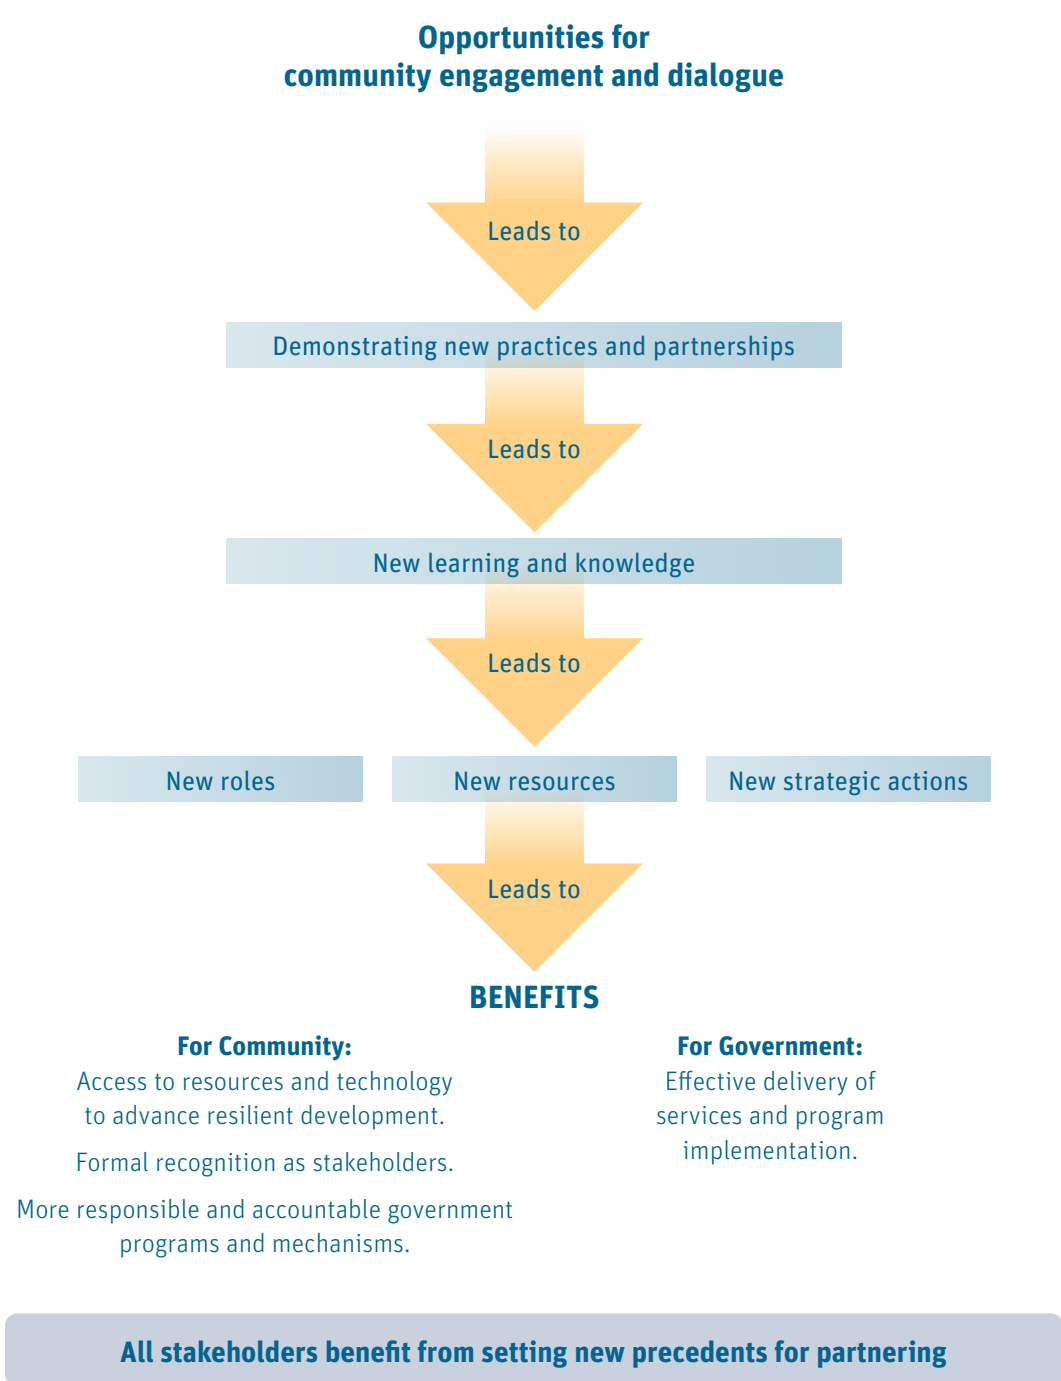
Opportunities for
community engagement and dialogue

Leads to

Demonstrating new practices and partnerships

Leads to

New learning and knowledge

Leads to

New roles

New resources

New strategic actions

Leads to

BENEFITS

For Community:
Access to resources and technology to advance resilient development.

Formal recognition as stakeholders.

More responsible and accountable government programs and mechanisms.

For Government:
Effective delivery of services and program implementation.

All stakeholders benefit from setting new precedents for partnering